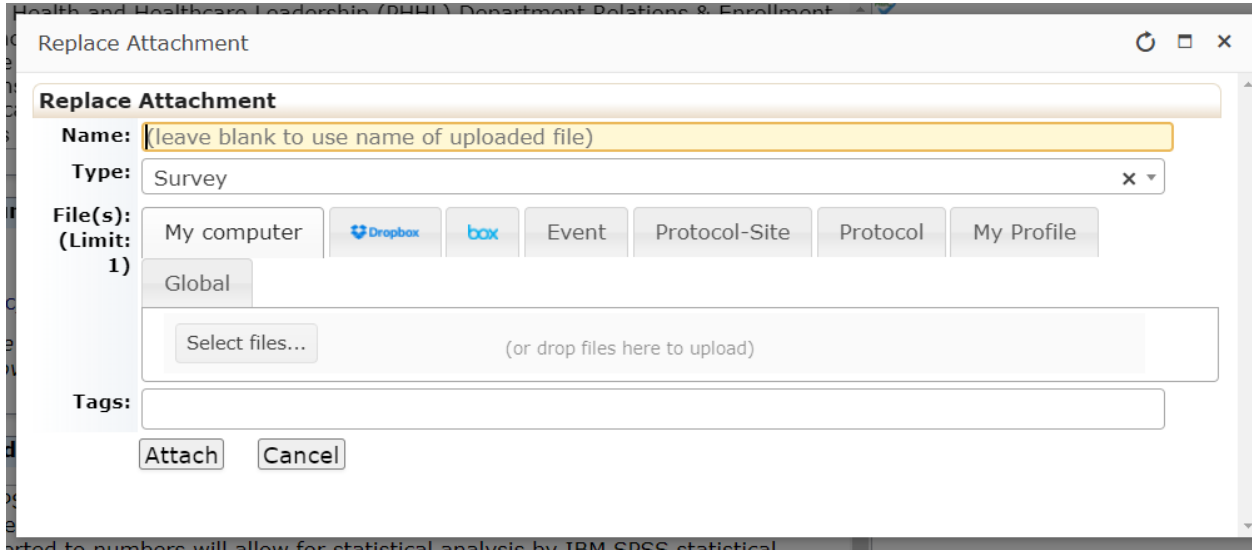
Health and Healthcare Leadership (PHHL) Department Relations & Enrollment

Replace Attachment

Replace Attachment

Name: (leave blank to use name of uploaded file)

Type: Survey ×

File(s): (Limit: 1)

My computer | Dropbox | box | Event | Protocol-Site | Protocol | My Profile | Global

Select files... (or drop files here to upload)

Tags:

Attach Cancel

rted to numbers will allow for statistical analysis by IBM SPSS statistical